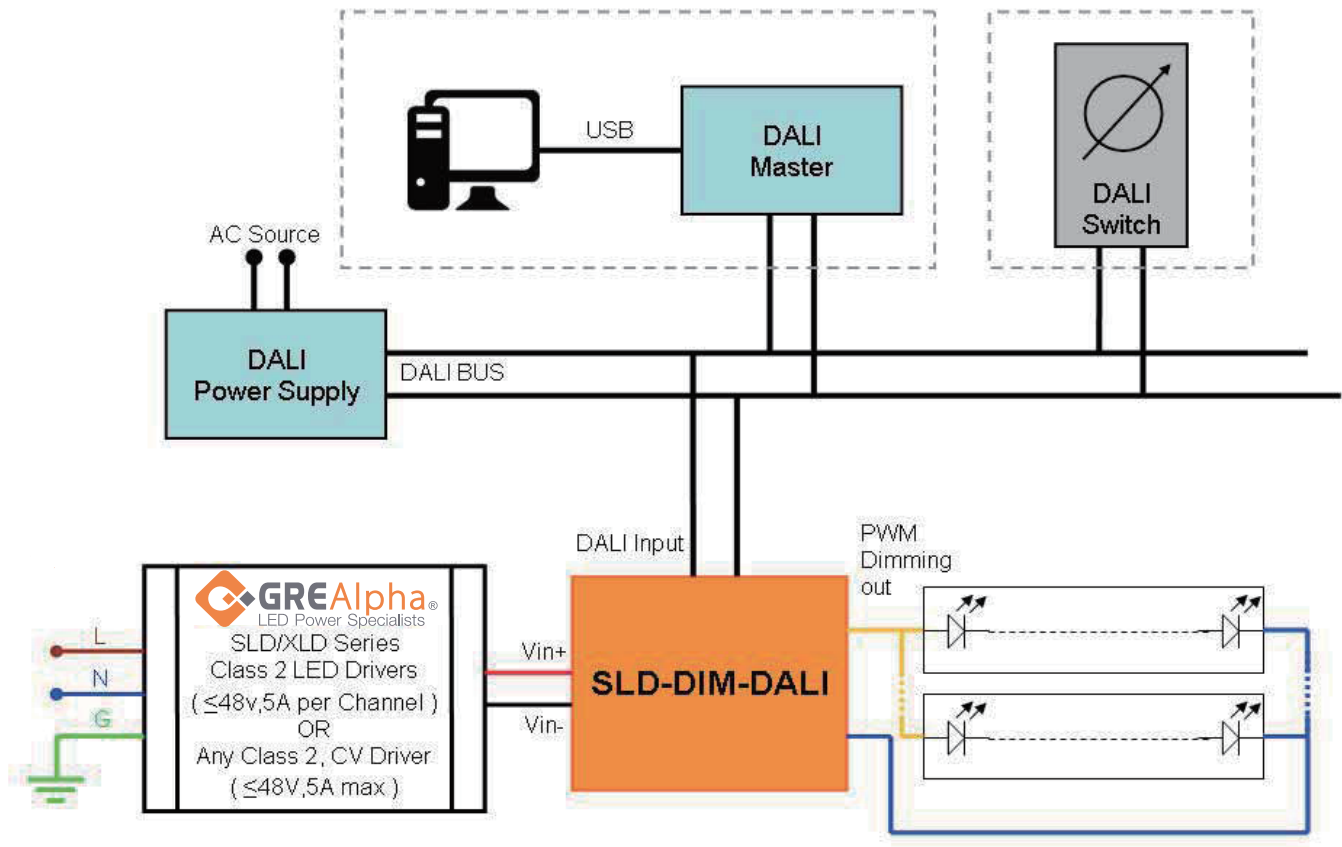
USB

DALI Master

DALI Switch

AC Source

DALI Power Supply

DALI BUS

DALI Input

PWM Dimming out

GREAlpha®
LED Power Specialists
SLD/XLD Series
Class 2 LED Drivers
( ≤48v,5A per Channel )
OR
Any Class 2, CV Driver
( ≤48V,5A max )

L

N

G

Vin+

Vin-

SLD-DIM-DALI